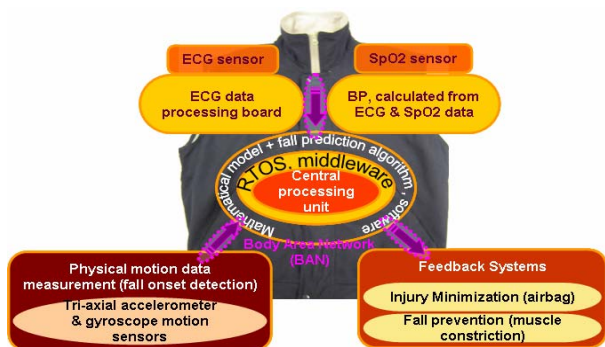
ECG sensor

SpO2 sensor

ECG data processing board

BP, calculated from ECG & SpO2 data

Mathematical model + fall prediction algorithm, RTOS, middleware, software

Central processing unit

Body Area Network (BAN)

Physical motion data measurement (fall onset detection)

Tri-axial accelerometer & gyroscope motion sensors

Feedback Systems

Injury Minimization (airbag)

Fall prevention (muscle constriction)